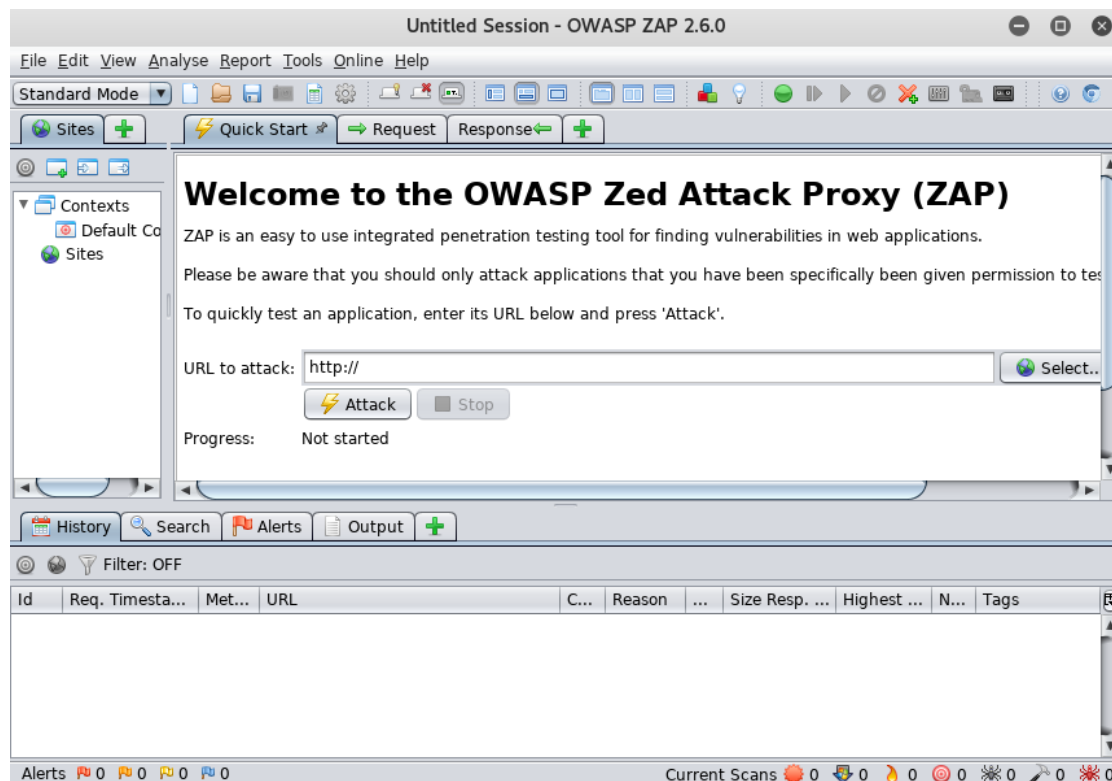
Untitled Session - OWASP ZAP 2.6.0

File Edit View Analyse Report Tools Online Help

Standard Mode

Sites

Quick Start

Request

Response

Contexts
Default Co
Sites

Welcome to the OWASP Zed Attack Proxy (ZAP)

ZAP is an easy to use integrated penetration testing tool for finding vulnerabilities in web applications.

Please be aware that you should only attack applications that you have been specifically been given permission to tes

To quickly test an application, enter its URL below and press 'Attack'.

URL to attack: http://

Select..

Attack

Stop

Progress: Not started

History

Search

Alerts

Output

Filter: OFF

| Id | Req. Timesta... | Met... | URL | C... | Reason | ... | Size Resp. ... | Highest ... | N... | Tags |
|---|---|---|---|---|---|---|---|---|---|---|

Alerts 0 0 0 0

Current Scans 0 0 0 0 0 0